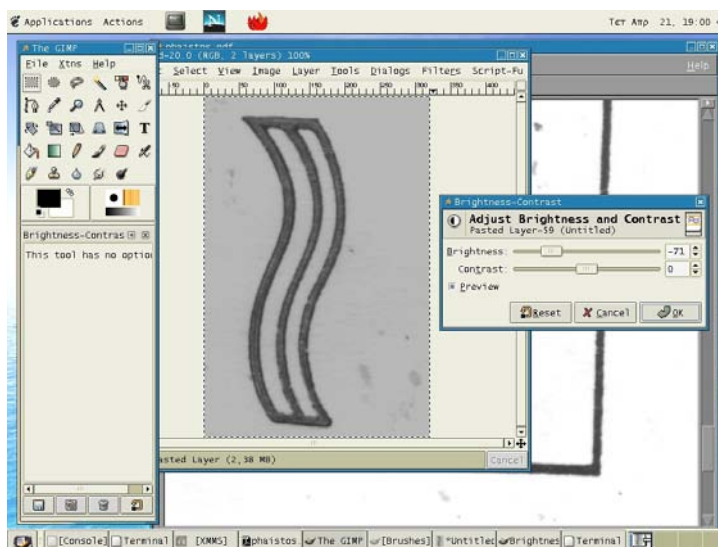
Applications Actions

Тет Апр 21, 19:00

The GIMP

File Xtns Help

Brightness-Contras

This tool has no optio

phaistos.pdf

-20.0 (RGB, 2 layers) 100%

Select View Image Layer Tools Dialogs Filters Script-Fu

Help

asted Layer (2,38 MB)

Cancel

Brightness-Contrast

Adjust Brightness and Contrast

Pasted Layer-59 (Untitled)

Brightness: -71

Contrast: 0

Preview

Reset

Cancel

OK

[Console] Terminal [XMMS] phaistos The GIMP [Brushes] *Untitled Brightnes Terminal